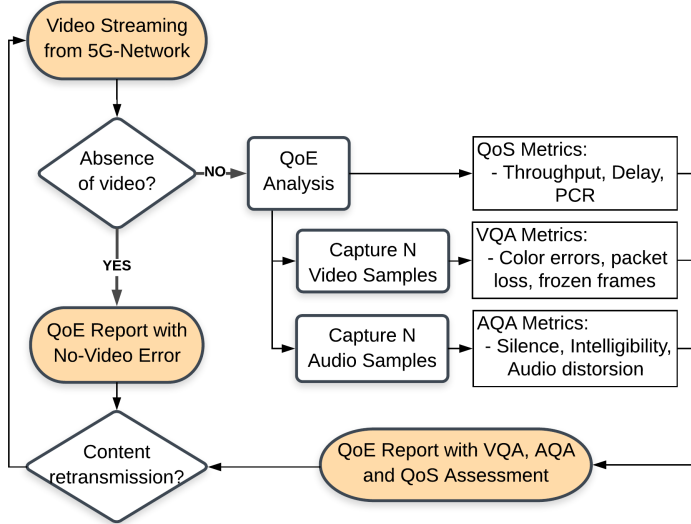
Video Streaming from 5G-Network

Absence of video?

NO

QoE Analysis

QoS Metrics:
- Throughput, Delay, PCR

Capture N Video Samples

VQA Metrics:
- Color errors, packet loss, frozen frames

Capture N Audio Samples

AQA Metrics:
- Silence, Intelligibility, Audio distorsion

YES

QoE Report with No-Video Error

Content retransmission?

QoE Report with VQA, AQA and QoS Assessment